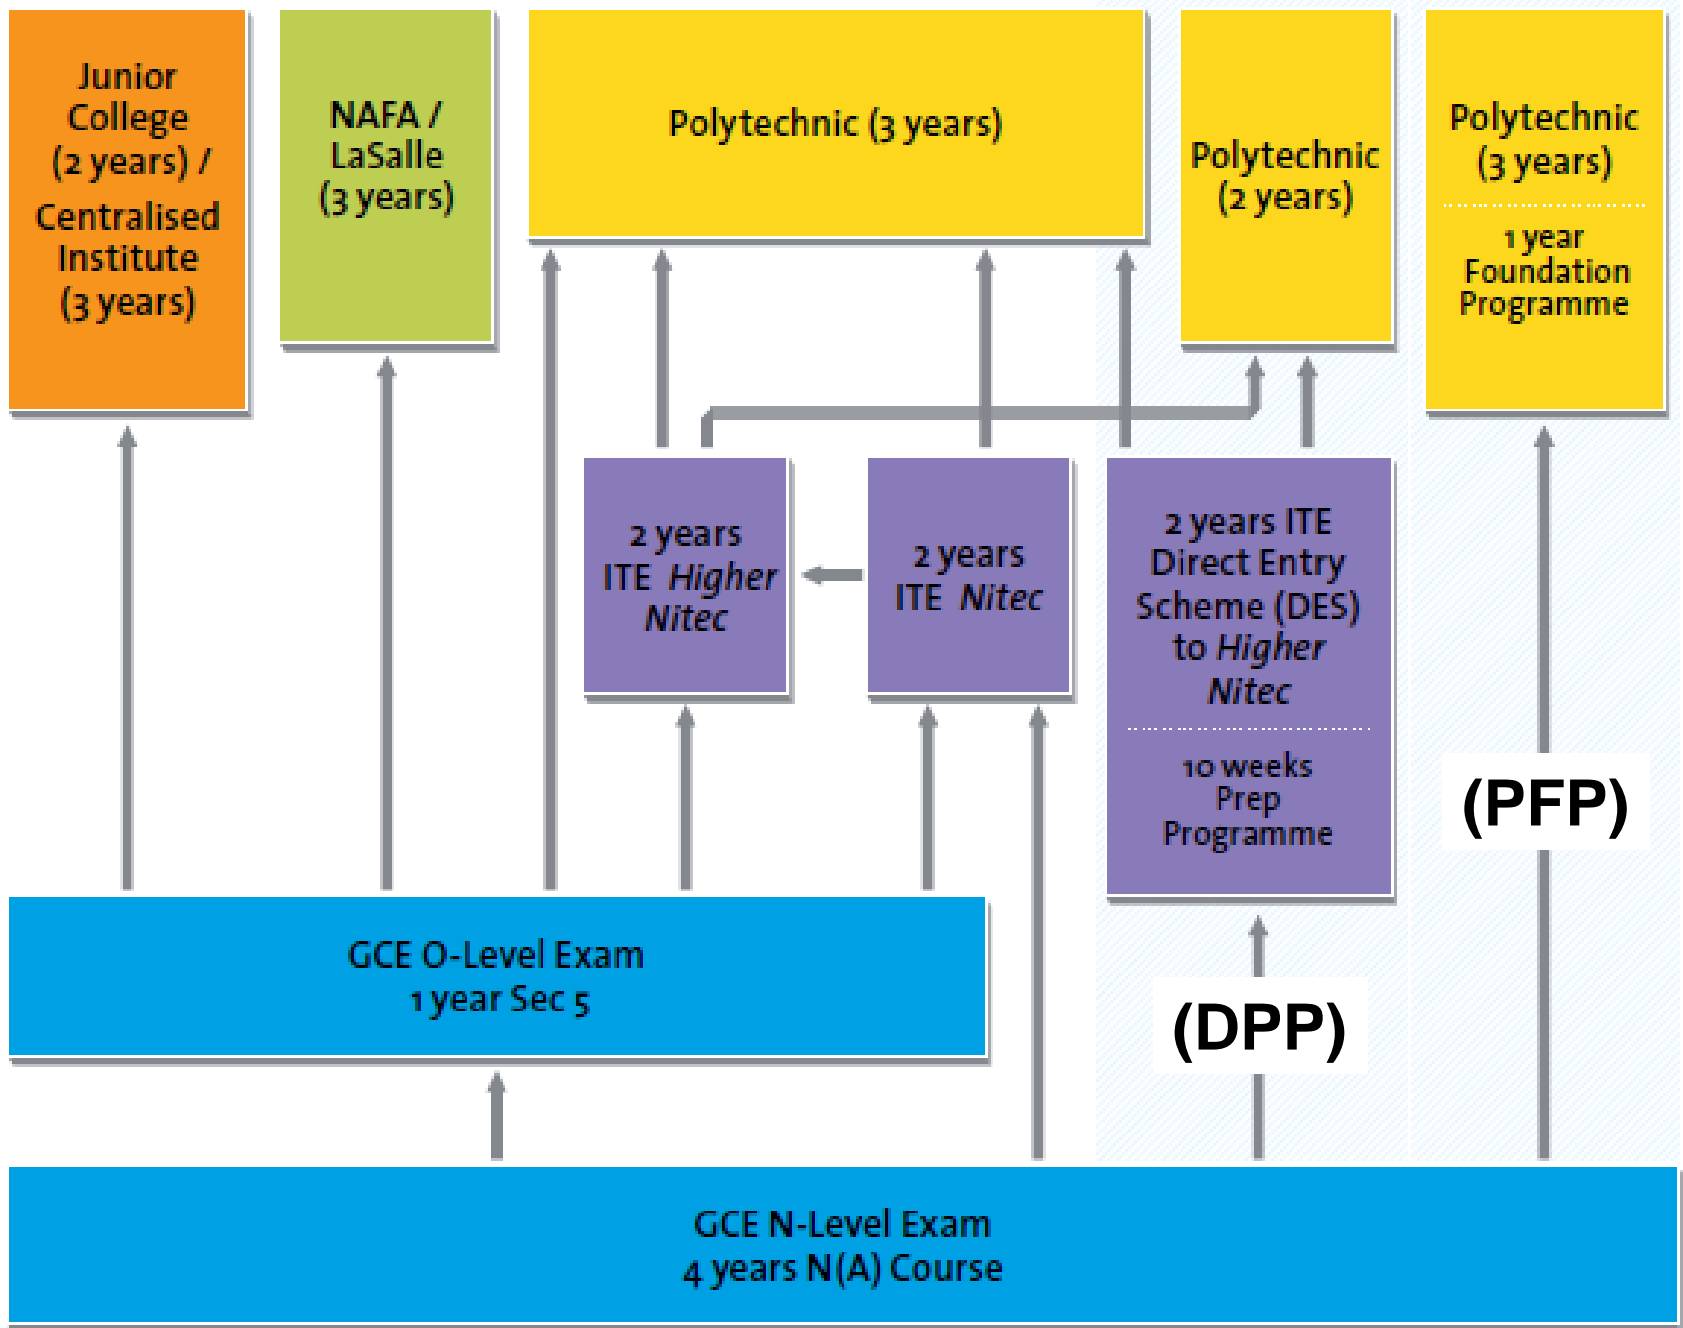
Junior College (2 years) / Centralised Institute (3 years)

NAFA / LaSalle (3 years)

Polytechnic (3 years)

Polytechnic (2 years)

Polytechnic (3 years)

1 year Foundation Programme

2 years ITE *Higher Nitec*

2 years ITE *Nitec*

2 years ITE Direct Entry Scheme (DES) to *Higher Nitec*

10 weeks Prep Programme

(PFP)

GCE O-Level Exam
1 year Sec 5

(DPP)

GCE N-Level Exam
4 years N(A) Course